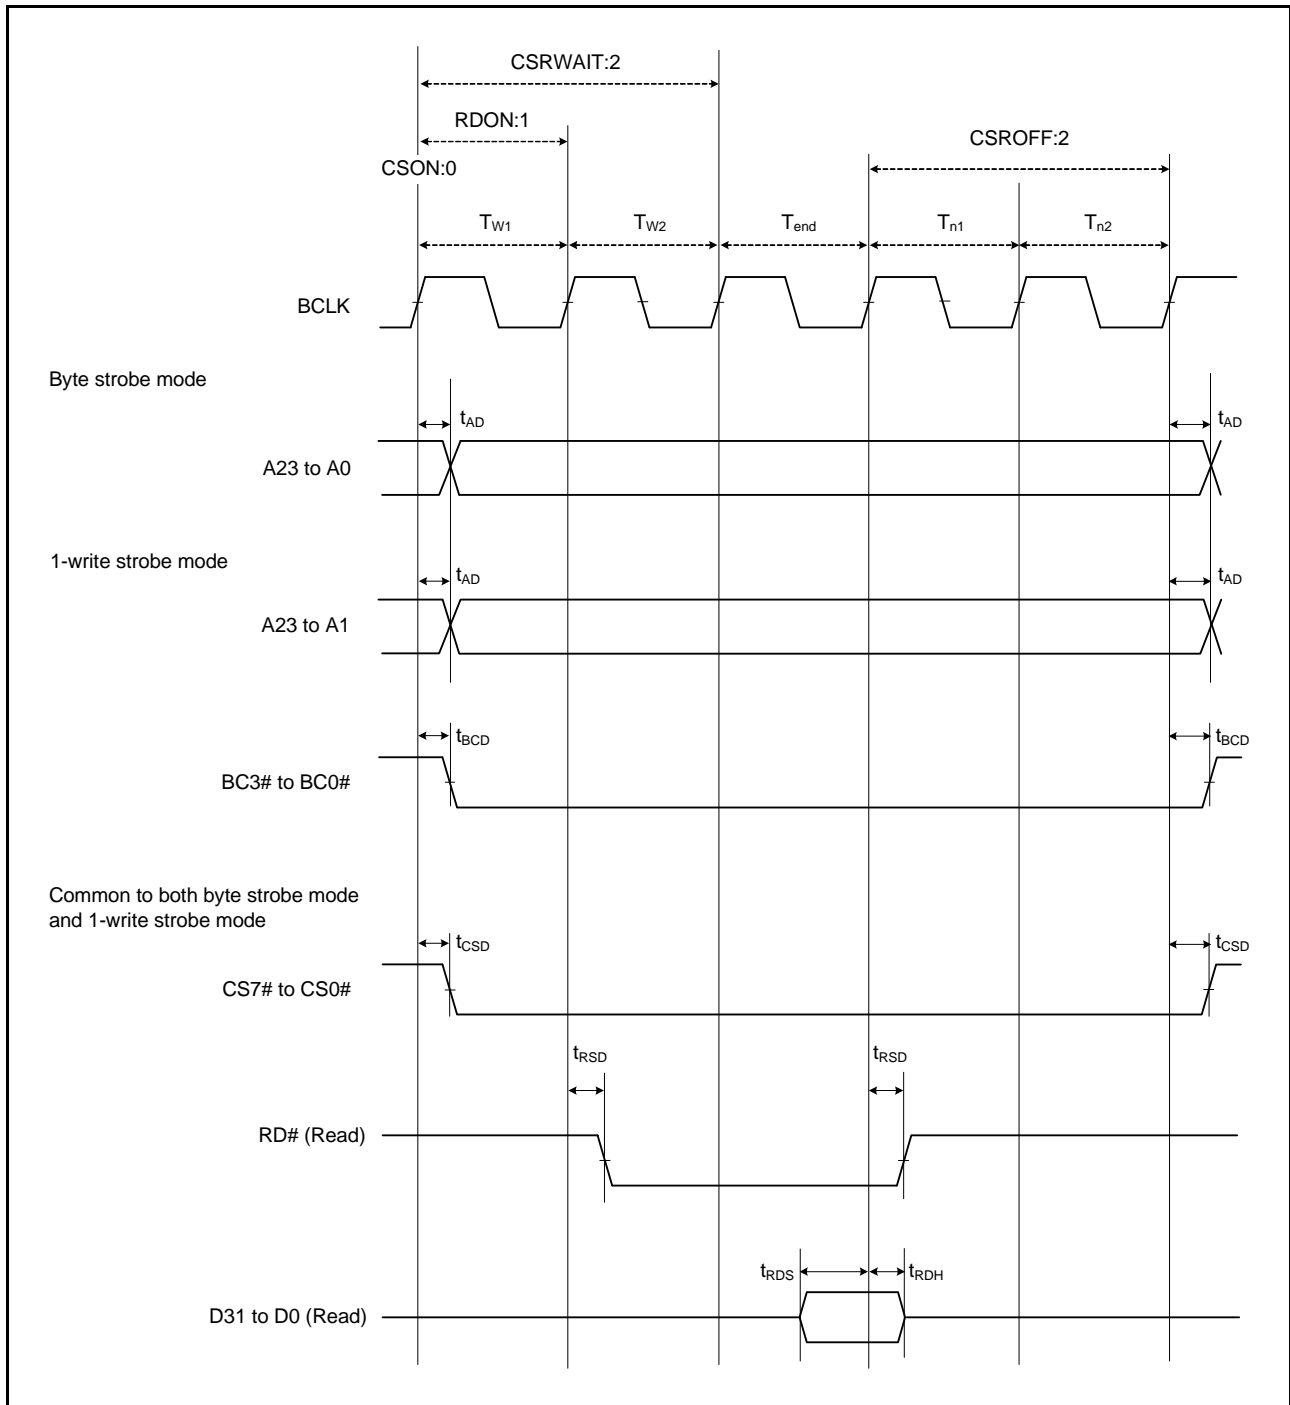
CSRWAIT:2

RDON:1

CSROFF:2

CSON:0

$T_{W1}$ $T_{W2}$ $T_{end}$ $T_{n1}$ $T_{n2}$

BCLK

Byte strobe mode

$t_{AD}$ $t_{AD}$

A23 to A0

1-write strobe mode

$t_{AD}$ $t_{AD}$

A23 to A1

$t_{BCD}$ $t_{BCD}$

BC3# to BC0#

Common to both byte strobe mode and 1-write strobe mode

$t_{CSD}$ $t_{CSD}$

CS7# to CS0#

$t_{RSD}$ $t_{RSD}$

RD# (Read)

$t_{RDS}$ $t_{RDH}$

D31 to D0 (Read)